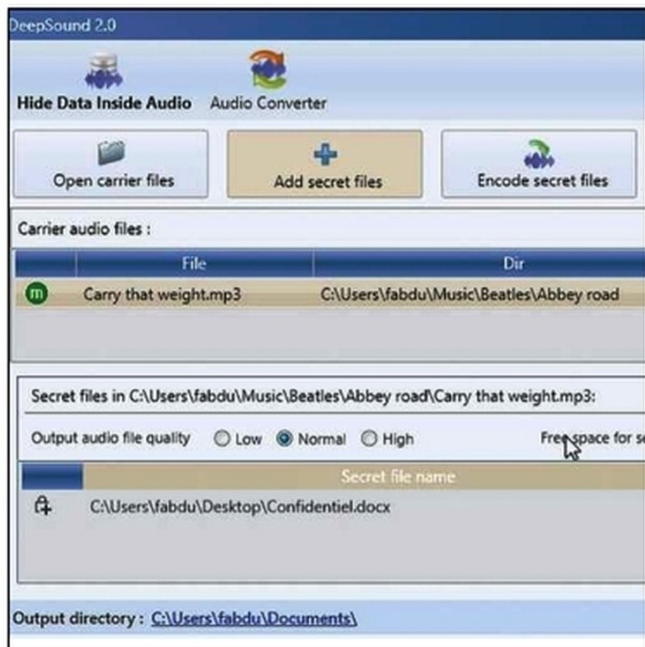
DeepSound 2.0

Hide Data Inside Audio Audio Converter

Open carrier files
Add secret files
Encode secret files

Carrier audio files :

| | File | Dir |
|---|---|---|
| m | Carry that weight.mp3 | C:\Users\fabdu\Music\Beatles\Abbey road |

Secret files in C:\Users\fabdu\Music\Beatles\Abbey road\Carry that weight.mp3:

Output audio file quality Low Normal High Free space for s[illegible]

| | Secret file name |
|---|---|
| | C:\Users\fabdu\Desktop\Confidentiel.docx |

Output directory : C:\Users\fabdu\Documents\